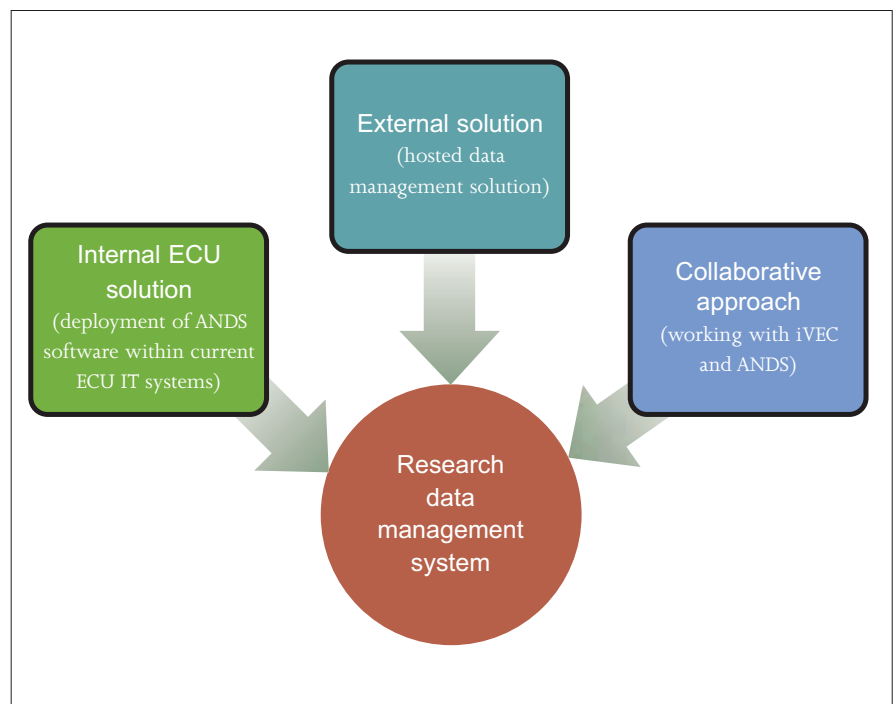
External solution
(hosted data management solution)

Internal ECU solution
(deployment of ANDS software within current ECU IT systems)

Collaborative approach
(working with iVEC and ANDS)

Research data management system